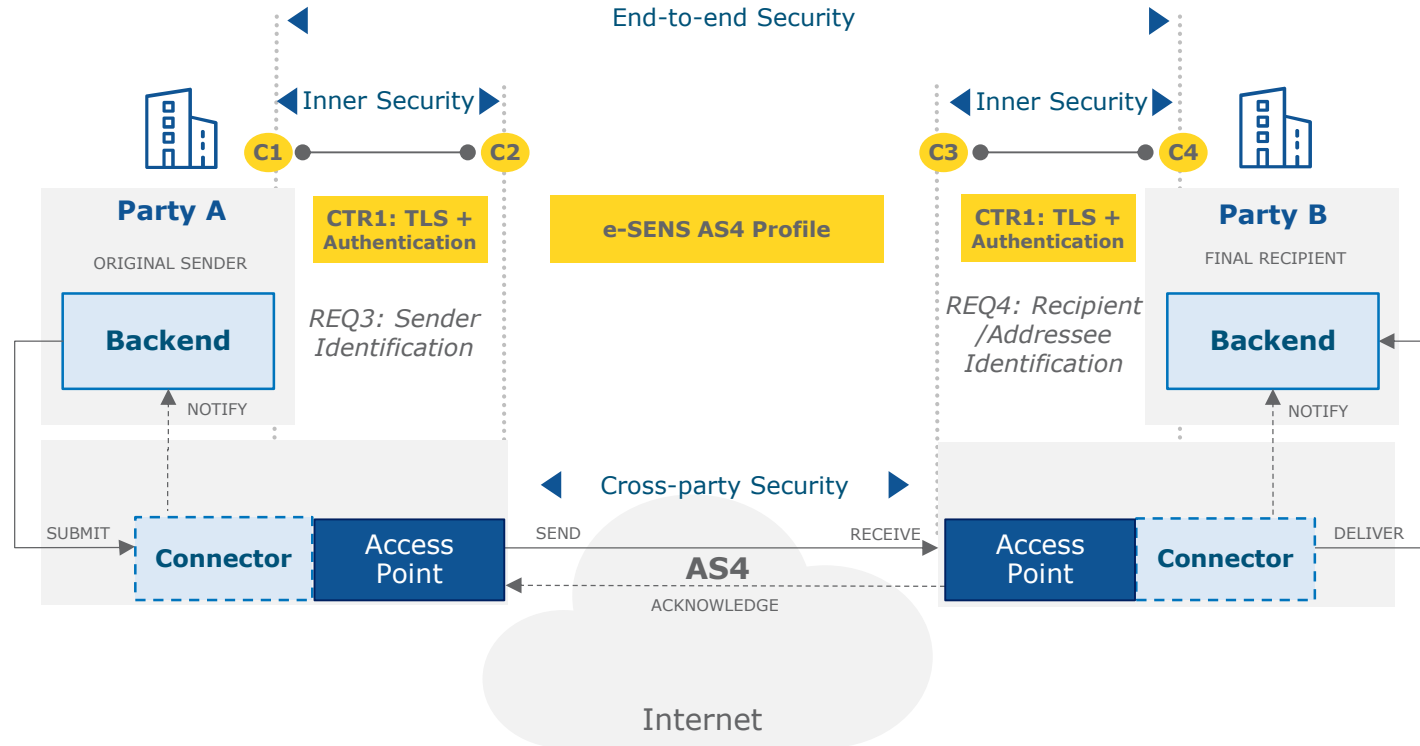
End-to-end Security

Inner Security

Inner Security

C1

C2

C3

C4

Party A

ORIGINAL SENDER

CTR1: TLS + Authentication

e-SENS AS4 Profile

CTR1: TLS + Authentication

Party B

FINAL RECIPIENT

Backend

REQ3: Sender Identification

REQ4: Recipient /Addressee Identification

Backend

NOTIFY

NOTIFY

Cross-party Security

SUBMIT

Connector

Access Point

SEND

AS4

ACKNOWLEDGE

RECEIVE

Access Point

Connector

DELIVER

Internet